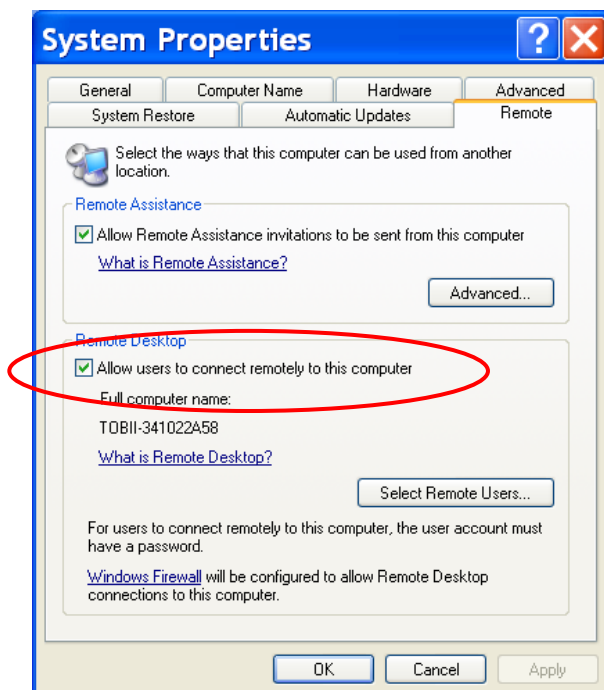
System Properties

?

General | Computer Name | Hardware | Advanced
System Restore | Automatic Updates | Remote

Select the ways that this computer can be used from another location.

Remote Assistance

Allow Remote Assistance invitations to be sent from this computer

What is Remote Assistance?

Advanced...

Remote Desktop

Allow users to connect remotely to this computer

Full computer name:

TOBII-341022A58

What is Remote Desktop?

Select Remote Users...

For users to connect remotely to this computer, the user account must have a password.

Windows Firewall will be configured to allow Remote Desktop connections to this computer.

OK | Cancel | Apply